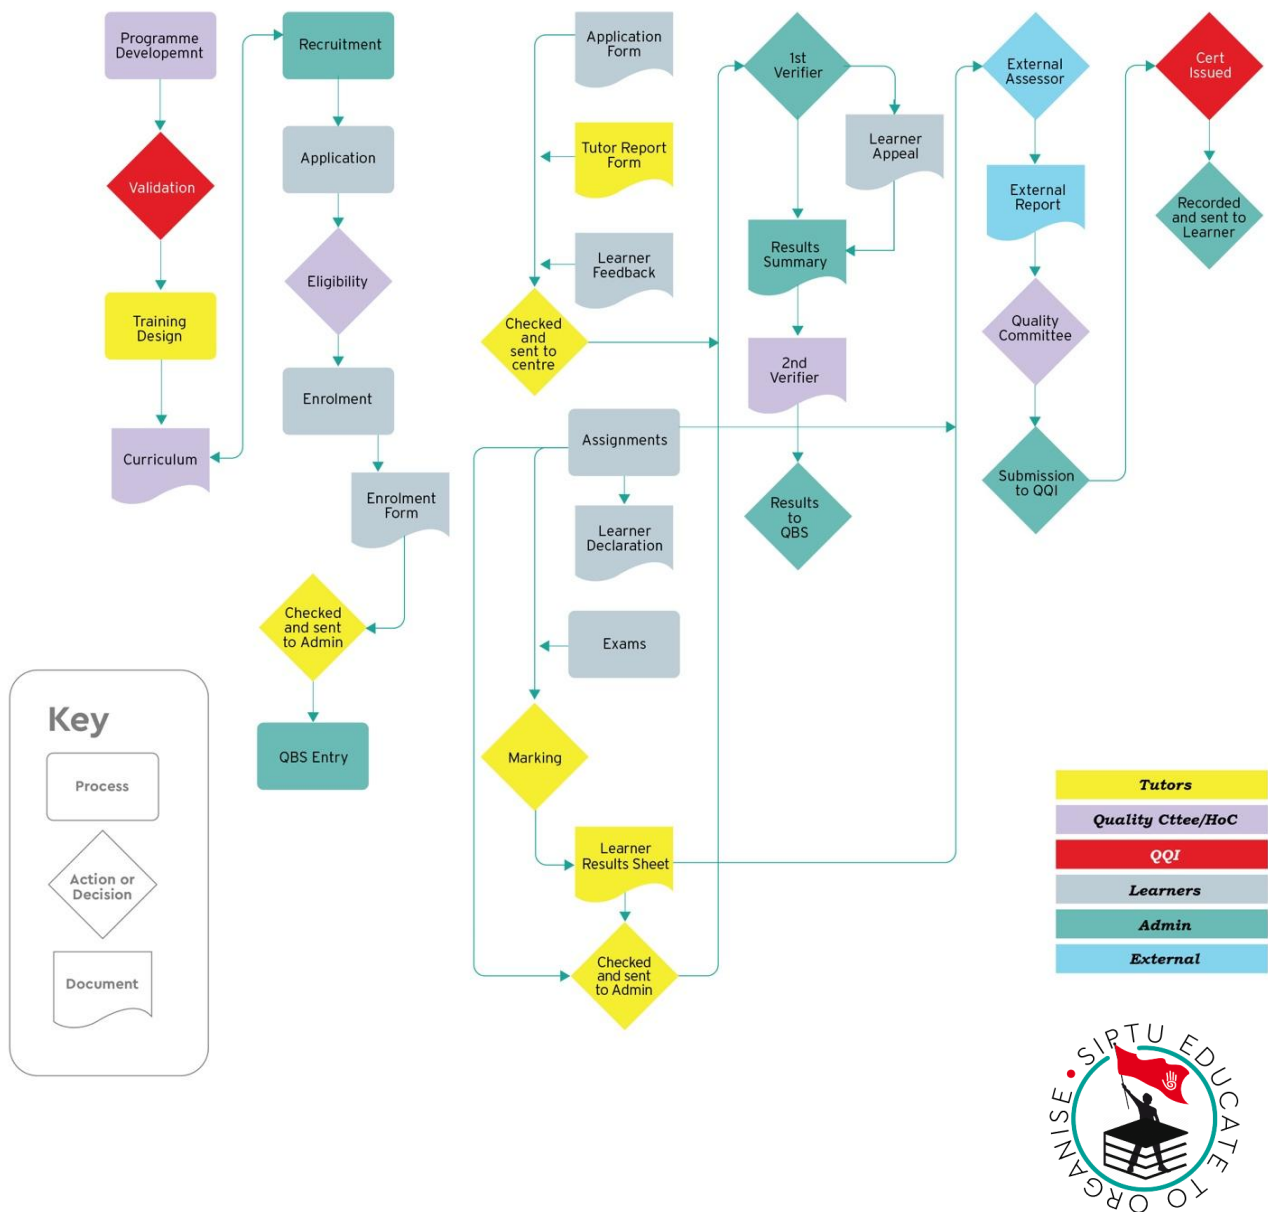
Programme Developemnt

Validation

Training Design

Curriculum

Recruitment

Application

Eligibility

Enrolment

Enrolment Form

Checked and sent to Admin

QBS Entry

Application Form

Tutor Report Form

Learner Feedback

Checked and sent to centre

Assignments

Learner Declaration

Exams

Marking

Learner Results Sheet

Checked and sent to Admin

1st Verifier

Learner Appeal

Results Summary

2nd Verifier

Results to QBS

External Assessor

External Report

Quality Committee

Submission to QQI

Cert Issued

Recorded and sent to Learner

Key

Process

Action or Decision

Document

Tutors

Quality Cttee/HoC

QQI

Learners

Admin

External

SIPTU EDUCATE TO ORGANISE